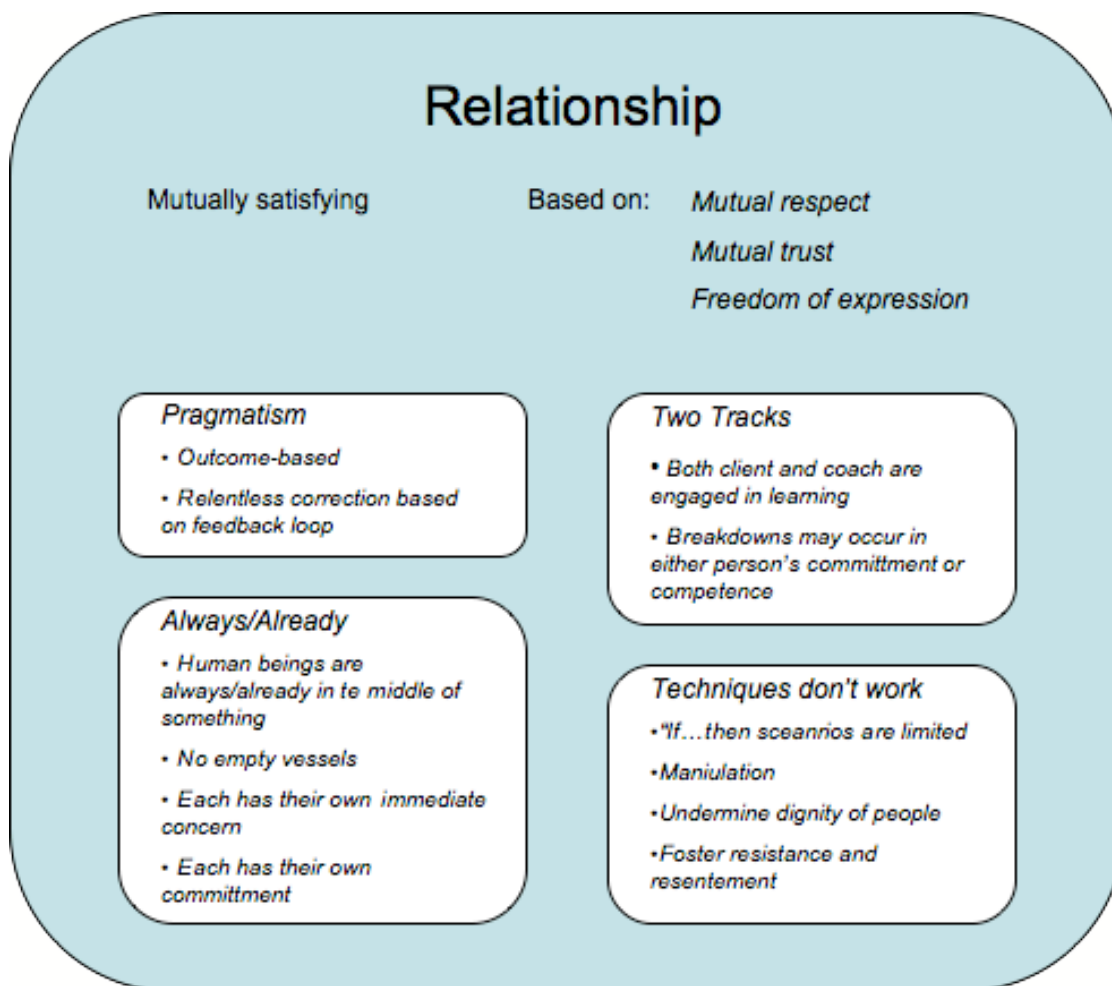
Relationship

Mutually satisfying

Based on: *Mutual respect*

*Mutual trust*

*Freedom of expression*

*Pragmatism*

*• Outcome-based*

*• Relentless correction based on feedback loop*

*Two Tracks*

*• Both client and coach are engaged in learning*

*• Breakdowns may occur in either person's committment or competence*

*Always/Already*

*• Human beings are always/already in te middle of something*

*• No empty vessels*

*• Each has their own immediate concern*

*• Each has their own committment*

*Techniques don't work*

*•"If…then sceannios are limited*

*•Maniulation*

*•Undermine dignity of people*

*•Foster resistance and resentement*